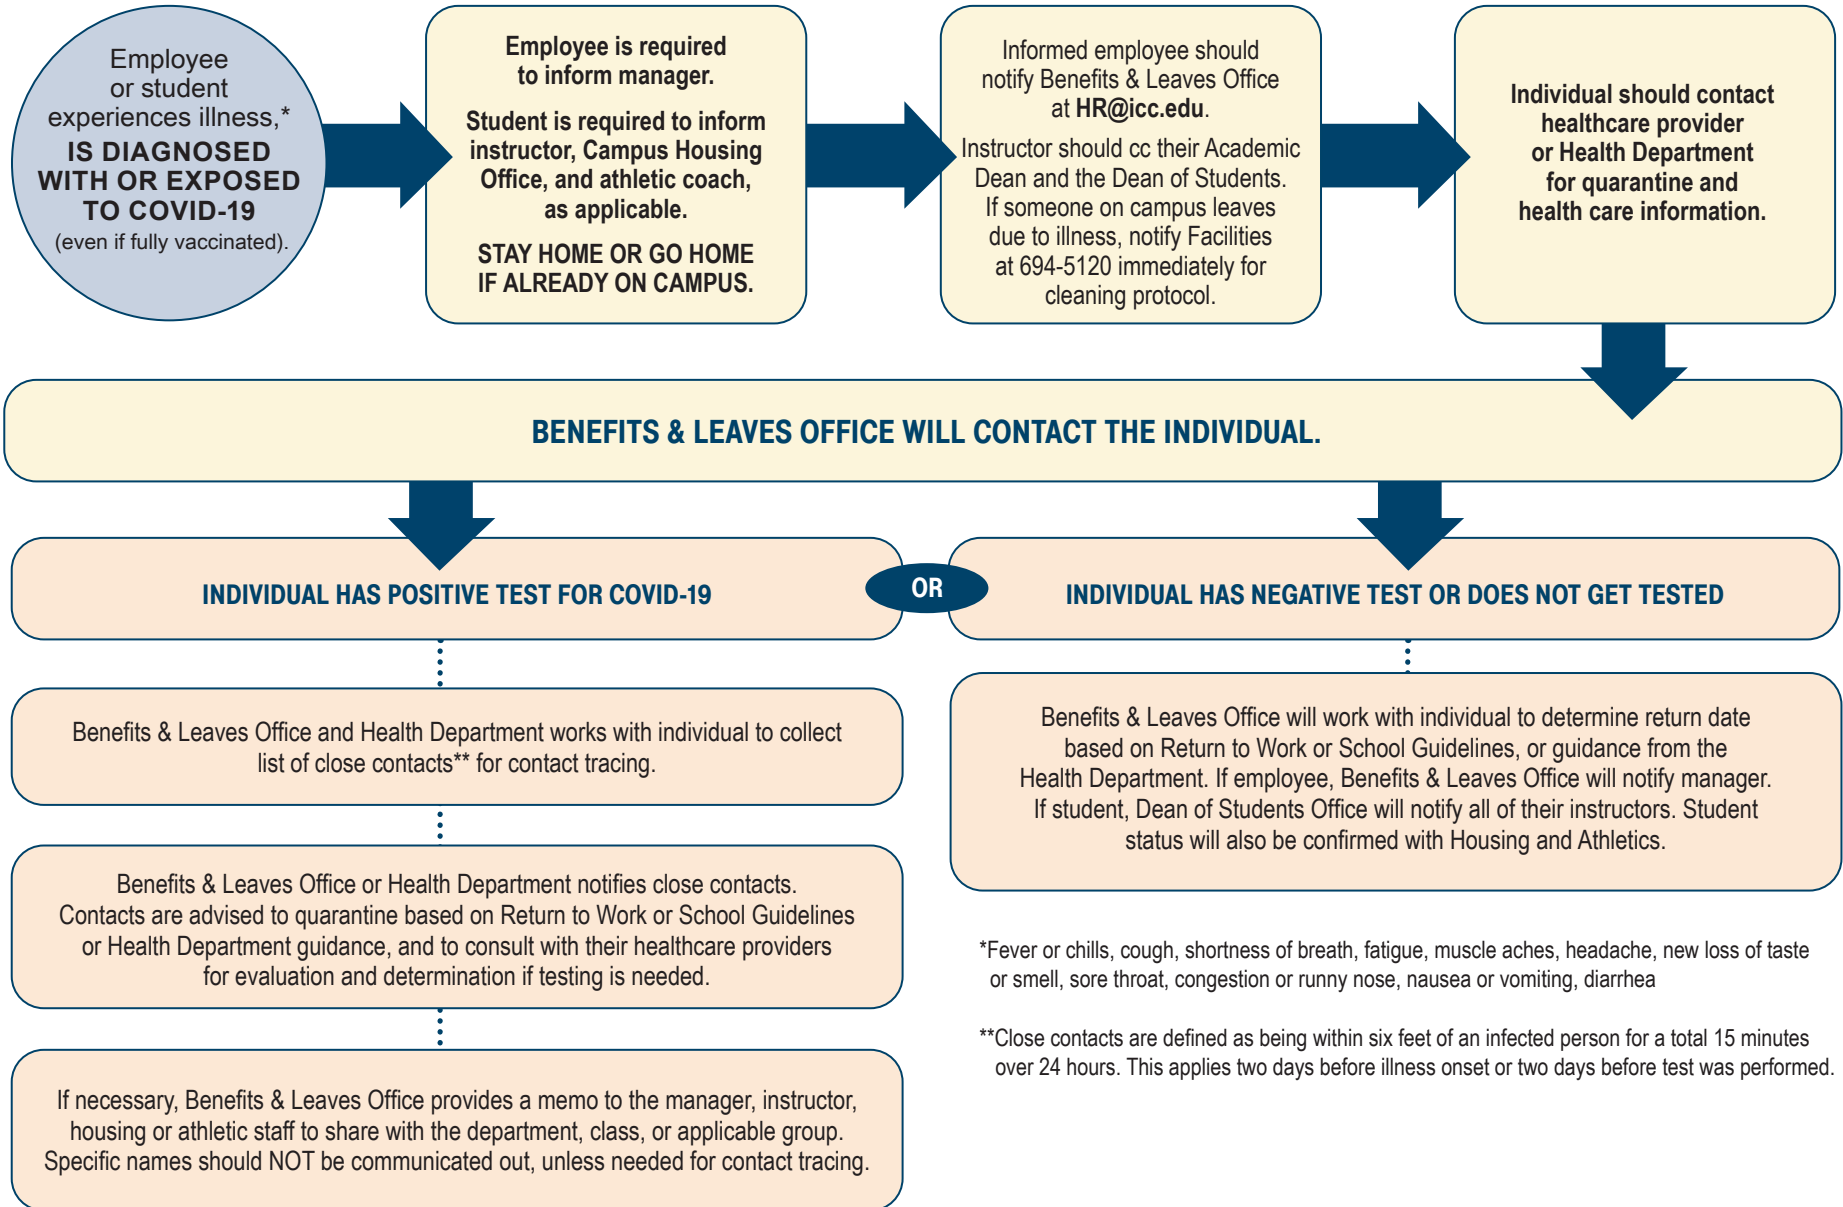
Employee or student experiences illness,* IS DIAGNOSED WITH OR EXPOSED TO COVID-19 (even if fully vaccinated).

Employee is required to inform manager.

Student is required to inform instructor, Campus Housing Office, and athletic coach, as applicable.

STAY HOME OR GO HOME IF ALREADY ON CAMPUS.

Informed employee should notify Benefits & Leaves Office at HR@icc.edu.

Instructor should cc their Academic Dean and the Dean of Students. If someone on campus leaves due to illness, notify Facilities at 694-5120 immediately for cleaning protocol.

Individual should contact healthcare provider or Health Department for quarantine and health care information.

BENEFITS & LEAVES OFFICE WILL CONTACT THE INDIVIDUAL.

INDIVIDUAL HAS POSITIVE TEST FOR COVID-19

OR

INDIVIDUAL HAS NEGATIVE TEST OR DOES NOT GET TESTED

Benefits & Leaves Office and Health Department works with individual to collect list of close contacts** for contact tracing.

Benefits & Leaves Office or Health Department notifies close contacts. Contacts are advised to quarantine based on Return to Work or School Guidelines or Health Department guidance, and to consult with their healthcare providers for evaluation and determination if testing is needed.

If necessary, Benefits & Leaves Office provides a memo to the manager, instructor, housing or athletic staff to share with the department, class, or applicable group. Specific names should NOT be communicated out, unless needed for contact tracing.

Benefits & Leaves Office will work with individual to determine return date based on Return to Work or School Guidelines, or guidance from the Health Department. If employee, Benefits & Leaves Office will notify manager. If student, Dean of Students Office will notify all of their instructors. Student status will also be confirmed with Housing and Athletics.

*Fever or chills, cough, shortness of breath, fatigue, muscle aches, headache, new loss of taste or smell, sore throat, congestion or runny nose, nausea or vomiting, diarrhea

**Close contacts are defined as being within six feet of an infected person for a total 15 minutes over 24 hours. This applies two days before illness onset or two days before test was performed.